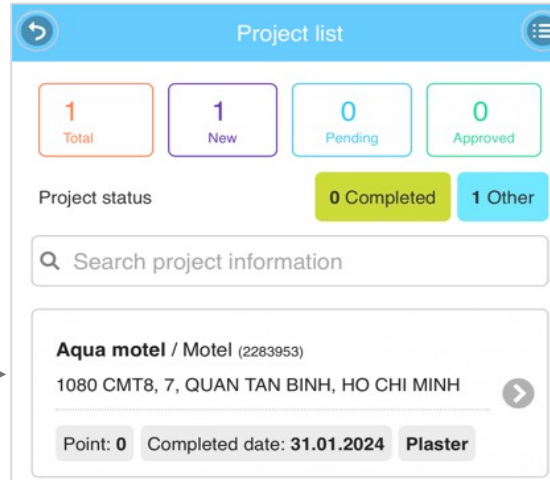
Project list

1
Total

1
New

0
Pending

0
Approved

Project status

0 Completed

1 Other

Search project information

Aqua motel / Motel (2283953)
1080 CMT8, 7, QUAN TAN BINH, HO CHI MINH

Point: 0
Completed date: 31.01.2024
Plaster